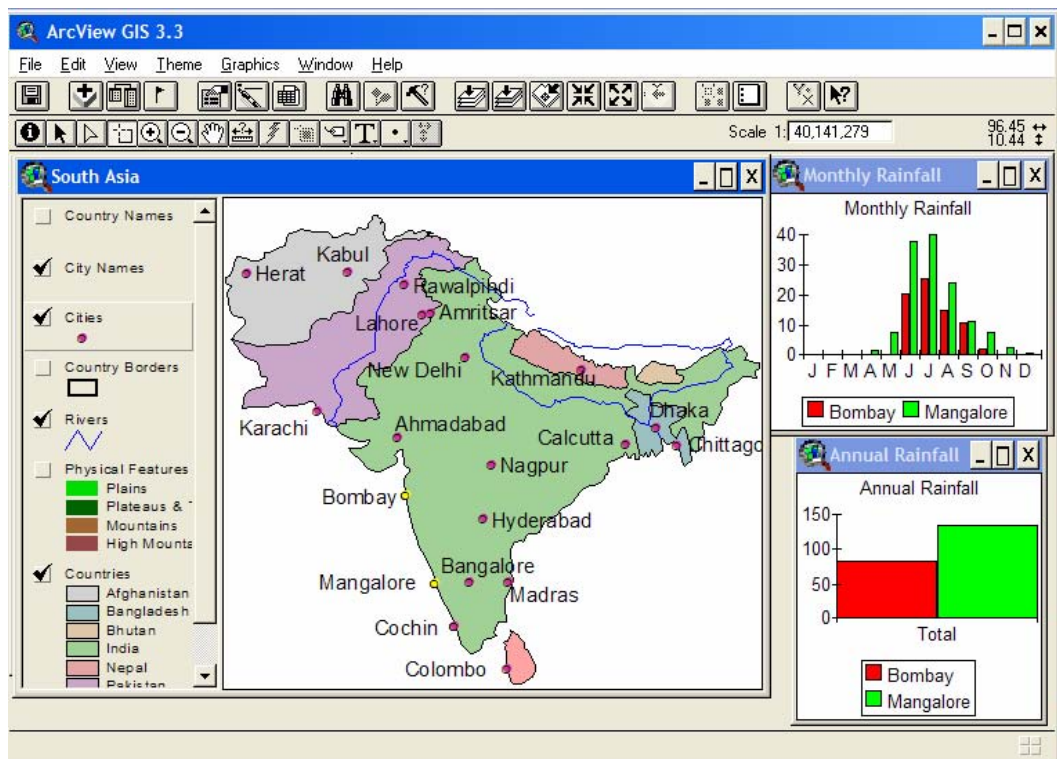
ArcView GIS 3.3

File Edit View Theme Graphics Window Help

Scale 1: 40,141,279

96.45
10.44

South Asia

Country Names

City Names

Cities

Country Borders

Rivers

Physical Features
Plains
Plateaus & T
Mountains
High Mounta

Countries
Afghanistan
Bangladesh
Bhutan
India
Nepal
Pakistan

Kabul
Herat
Rawalpindi
Amritsar
Lahore
New Delhi
Kathmandu
Karachi
Ahmadabad
Dhaka
Calcutta
Chittago
Nagpur
Bombay
Hyderabad
Bangalore
Mangalore
Madras
Cochin
Colombo

Monthly Rainfall

Monthly Rainfall

40
30
20
10
0
J F M A M J J A S O N D

Bombay Mangalore

Annual Rainfall

Annual Rainfall

150
100
50
0
Total

Bombay
Mangalore